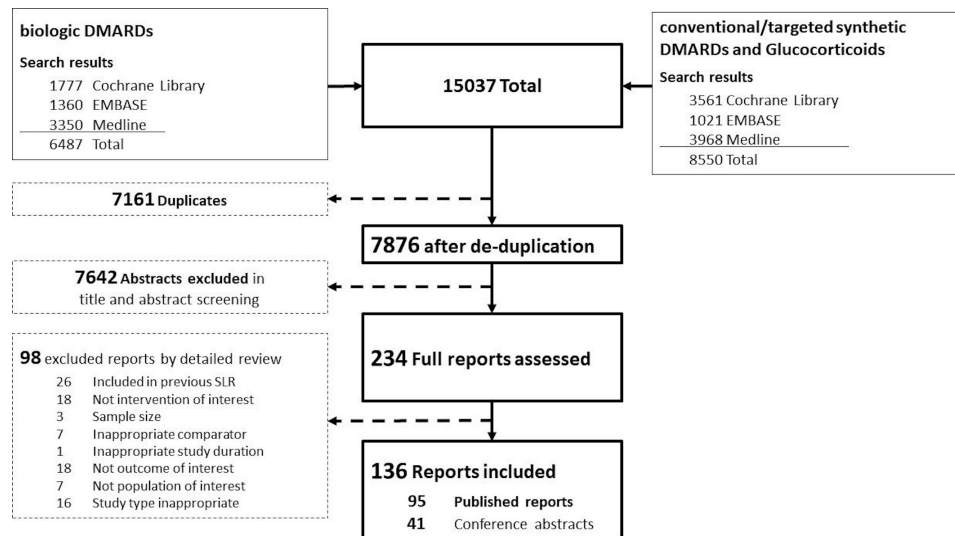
biologic DMARDs

Search results
1777 Cochrane Library
1360 EMBASE
3350 Medline
6487 Total

15037 Total

conventional/targeted synthetic DMARDs and Glucocorticoids

Search results
3561 Cochrane Library
1021 EMBASE
3968 Medline
8550 Total

7161 Duplicates

7876 after de-duplication

7642 Abstracts excluded in title and abstract screening

98 excluded reports by detailed review
26 Included in previous SLR
18 Not intervention of interest
3 Sample size
7 Inappropriate comparator
1 Inappropriate study duration
18 Not outcome of interest
7 Not population of interest
16 Study type inappropriate

234 Full reports assessed

136 Reports included
95 Published reports
41 Conference abstracts